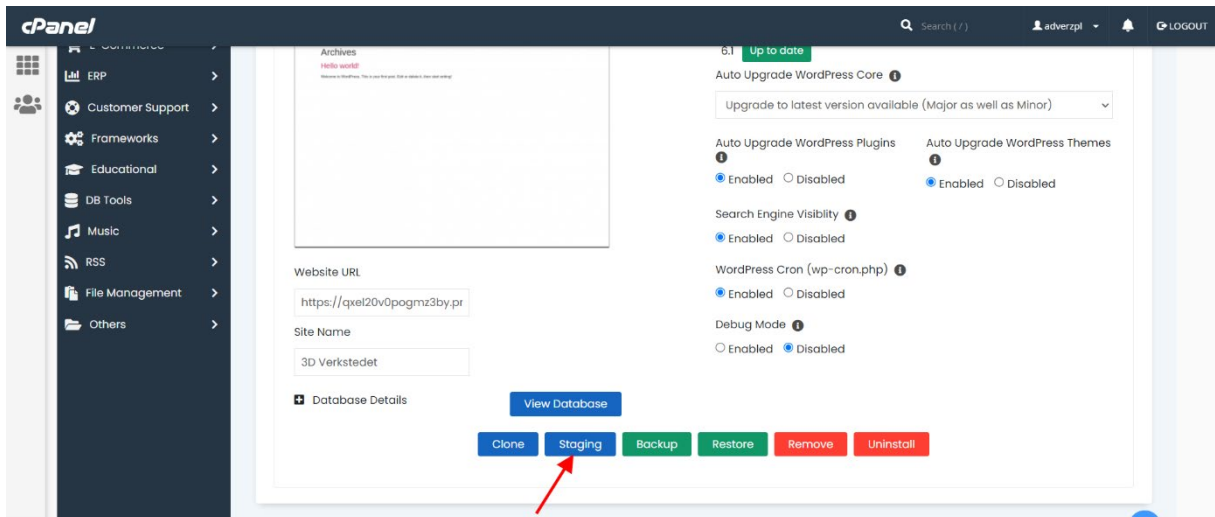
cPanel

Search ( / )

adverzpl

LOGOUT

E-Commerce

ERP

Customer Support

Frameworks

Educational

DB Tools

Music

RSS

File Management

Others

Archives

Hello world!

Welcome to WordPress. This is your first post. Edit or delete it, then start writing!

Website URL

https://qxel20v0pogmz3by.pr

Site Name

3D Verkstedet

Database Details

View Database

6.1 Up to date

Auto Upgrade WordPress Core

Upgrade to latest version available (Major as well as Minor)

Auto Upgrade WordPress Plugins

Enabled Disabled

Auto Upgrade WordPress Themes

Enabled Disabled

Search Engine Visiblity

Enabled Disabled

WordPress Cron (wp-cron.php)

Enabled Disabled

Debug Mode

Enabled Disabled

Clone Staging Backup Restore Remove Uninstall